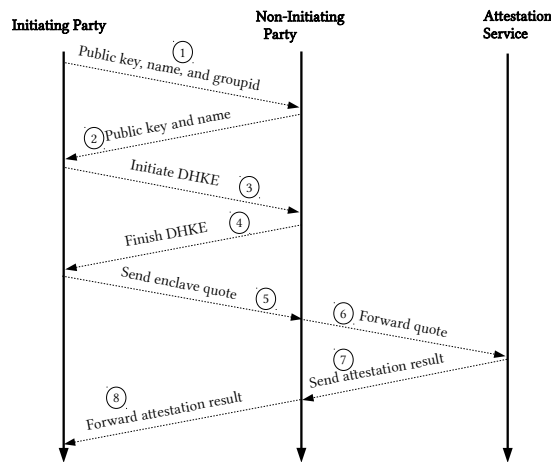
Initiating Party

Non-Initiating Party

Attestation Service

1 Public key, name, and groupid

2 Public key and name

Initiate DHKE 3

Finish DHKE 4

Send enclave quote 5

6 Forward quote

7 Send attestation result

8 Forward attestation result